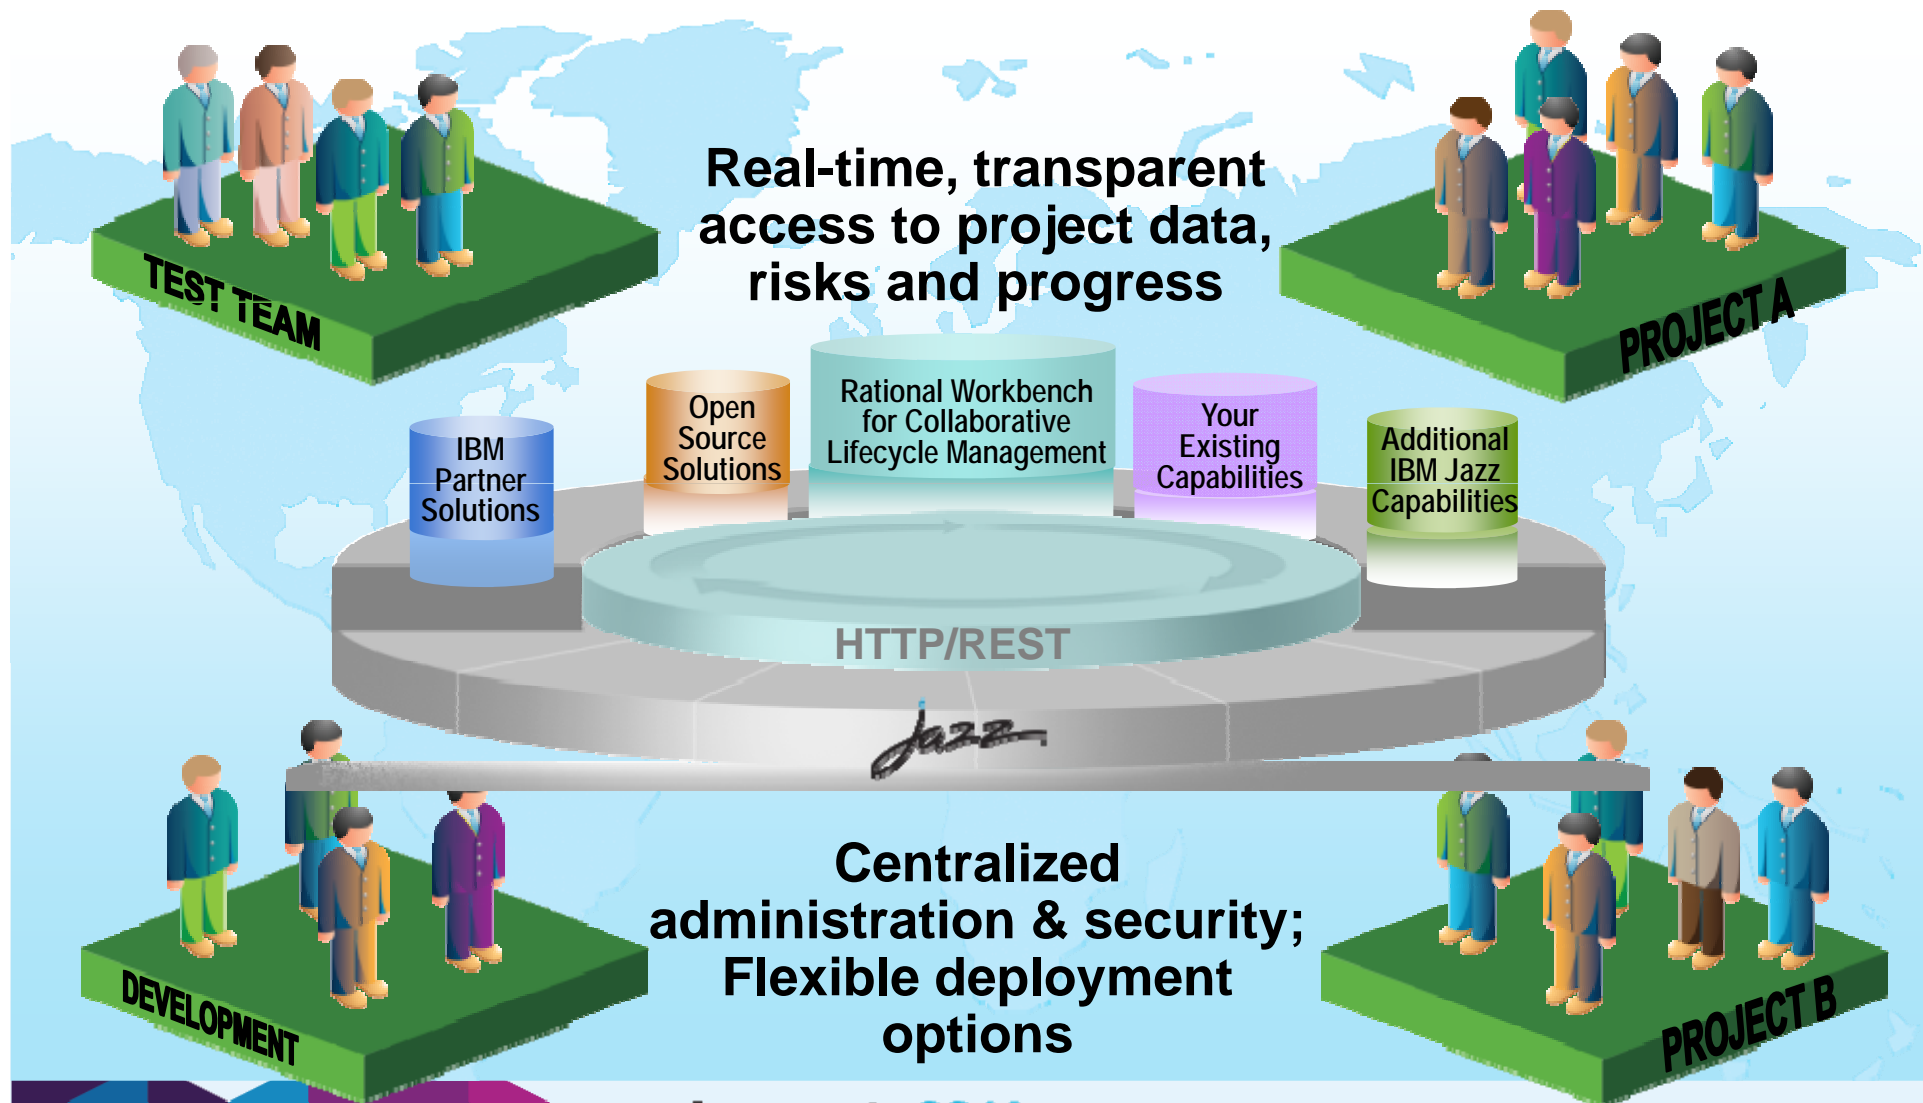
TEST TEAM

Real-time, transparent access to project data, risks and progress

PROJECT A

IBM Partner Solutions

Open Source Solutions

Rational Workbench for Collaborative Lifecycle Management

Your Existing Capabilities

Additional IBM Jazz Capabilities

HTTP/REST

Jazz

DEVELOPMENT

Centralized administration & security; Flexible deployment options

PROJECT B